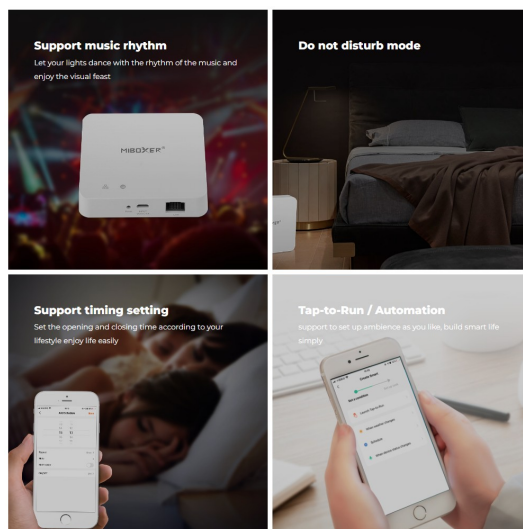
Support music rhythm

Let your lights dance with the rhythm of the music and enjoy the visual feast

MIBOXER

Do not disturb mode

Support timing setting

Set the opening and closing time according to your lifestyle enjoy life easily

Tap-to-Run / Automation

support to set up ambience as you like, build smart life simply